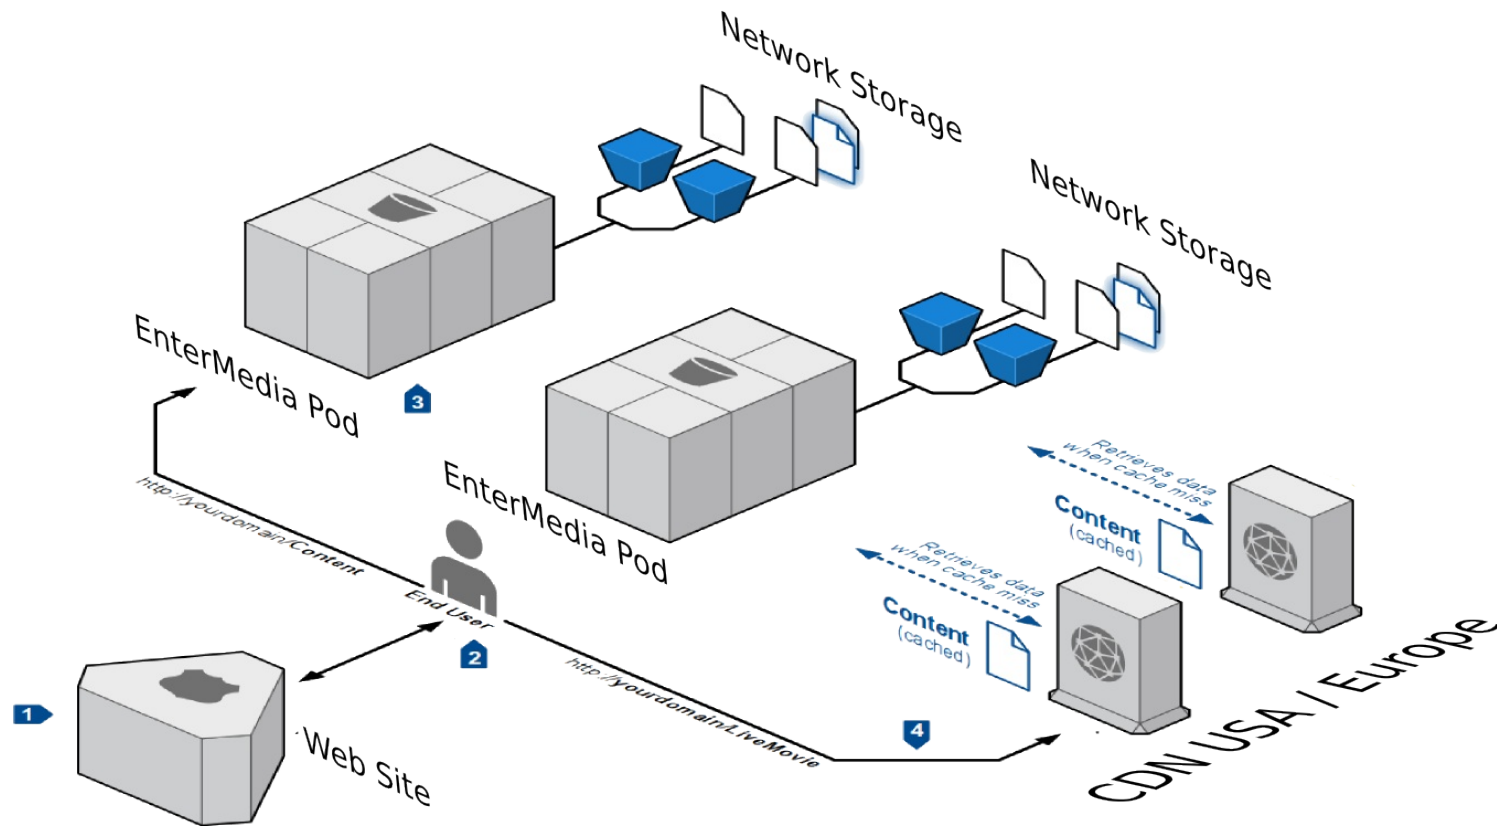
Network Storage

Network Storage

EnterMedia Pod

3

EnterMedia Pod

http://yourdomain/Content

End User

2

Retrieves data when cache miss

Content (cached)

Retrieves data when cache miss

Content (cached)

1

Web Site

http://yourdomain/LiveMovie

4

CDN USA / Europe